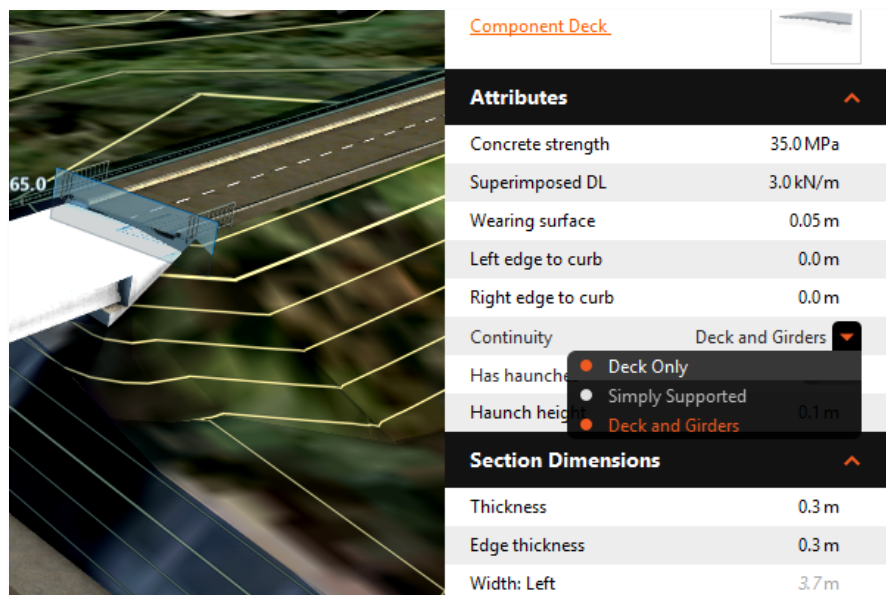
65.0

Component Deck

Attributes

| | |
|---|---|
| Concrete strength | 35.0 MPa |
| Superimposed DL | 3.0 kN/m |
| Wearing surface | 0.05 m |
| Left edge to curb | 0.0 m |
| Right edge to curb | 0.0 m |
| Continuity | Deck and Girders |
| Has haunche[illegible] | |
| Haunch height | 0.1 m |

Deck Only
Simply Supported
Deck and Girders

Section Dimensions

| | |
|---|---|
| Thickness | 0.3 m |
| Edge thickness | 0.3 m |
| Width: Left | 3.7 m |